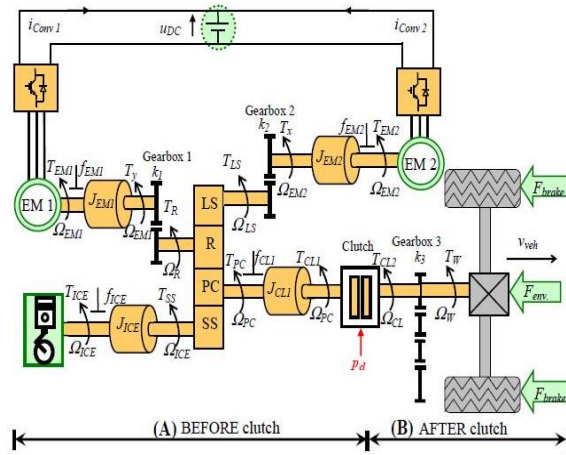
$i_{Conv\,1}$
$u_{DC}$
$i_{Conv\,2}$
Gearbox 2
$k_2$
$T_x$
$f_{EM2}$
$T_{EM2}$
$J_{EM2}$
EM 2
$\Omega_{EM2}$
$\Omega_{EM2}$
$T_{LS}$
$\Omega_{LS}$
Gearbox 1
$k_1$
$T_{EM1}$
$f_{EM1}$
$T_y$
EM 1
$J_{EM1}$
$T_R$
$\Omega_{EM1}$
$\Omega_{EM1}$
LS
R
$\Omega_R$
PC
SS
$T_{PC}$
$f_{CL1}$
$T_{CL1}$
$J_{CL1}$
$\Omega_{PC}$
$\Omega_{PC}$
Clutch
$T_{CL2}$
Gearbox 3
$k_3$
$T_W$
$\Omega_{CL}$
$\Omega_W$
$p_d$
$F_{brake}$
$v_{veh}$
$F_{env.}$
$F_{brake}$
$T_{ICE}$
$f_{ICE}$
$T_{SS}$
$J_{ICE}$
$\Omega_{ICE}$
$\Omega_{ICE}$
(A) BEFORE clutch
(B) AFTER clutch